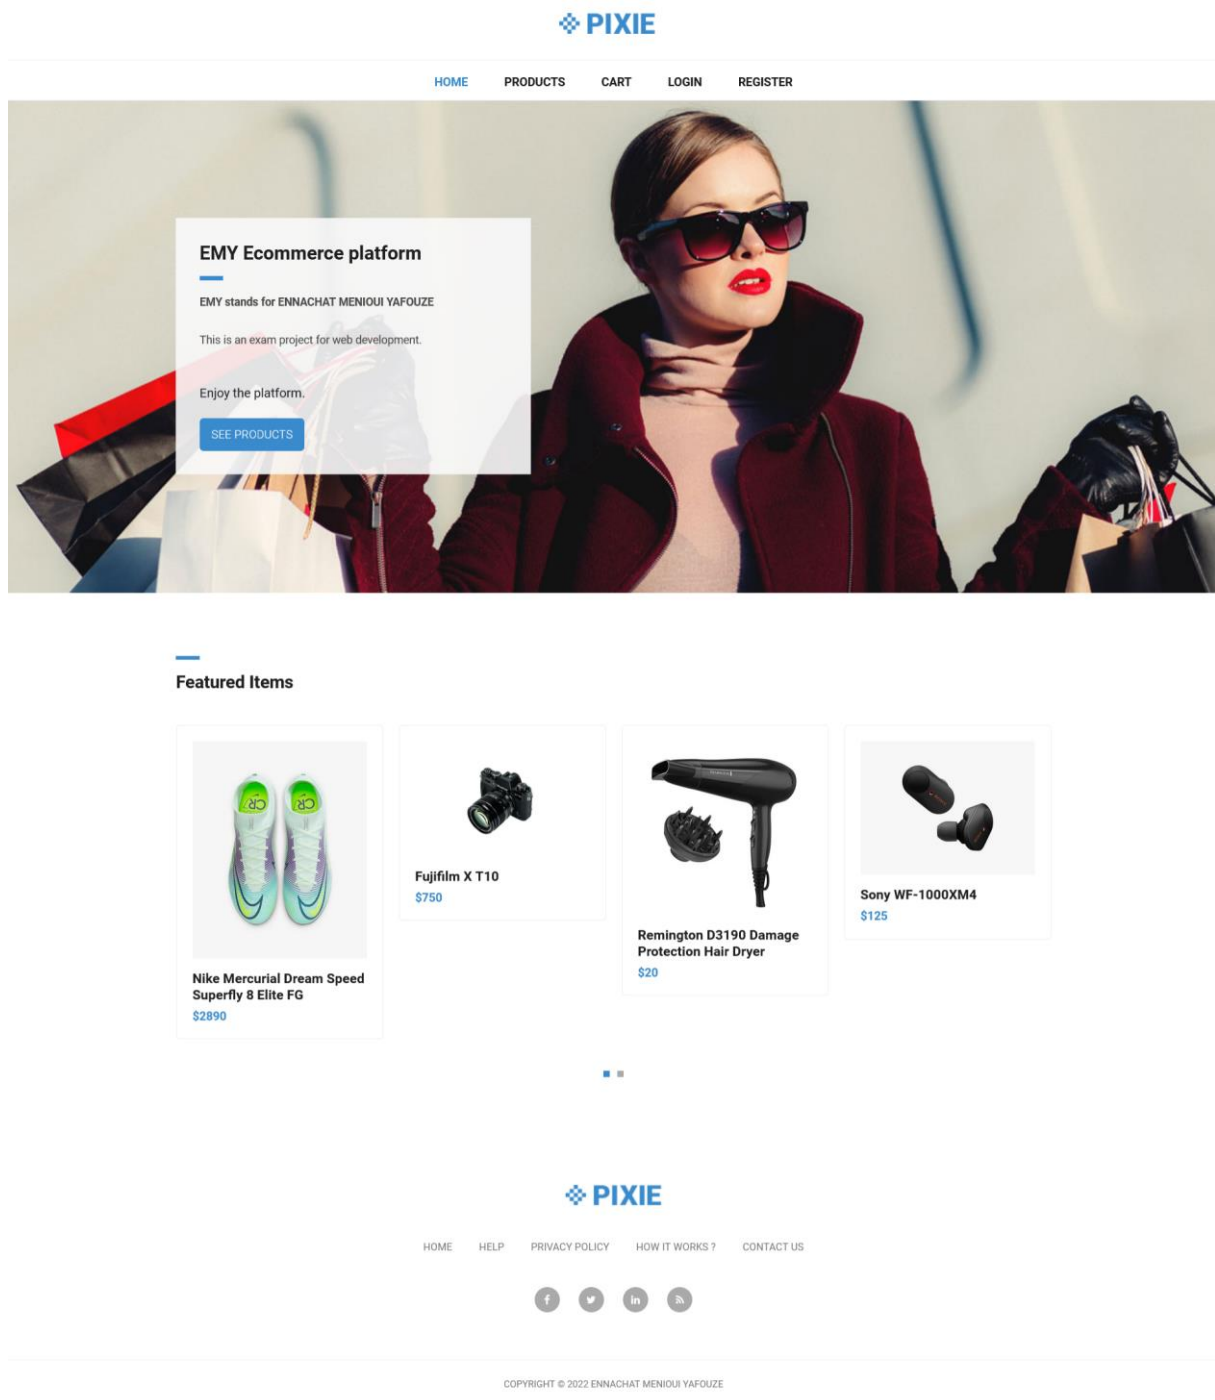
PIXIE

HOME PRODUCTS CART LOGIN REGISTER

EMY Ecommerce platform

EMY stands for ENNACHAT MENIOUI YAFOUZE

This is an exam project for web development.

Enjoy the platform.

SEE PRODUCTS

Featured Items

CR CR

Nike Mercurial Dream Speed Superfly 8 Elite FG
$2890

Fujifilm X T10
$750

Remington D3190 Damage Protection Hair Dryer
$20

Sony WF-1000XM4
$125

PIXIE

HOME HELP PRIVACY POLICY HOW IT WORKS ? CONTACT US

f in

COPYRIGHT © 2022 ENNACHAT MENIOUI YAFOUZE